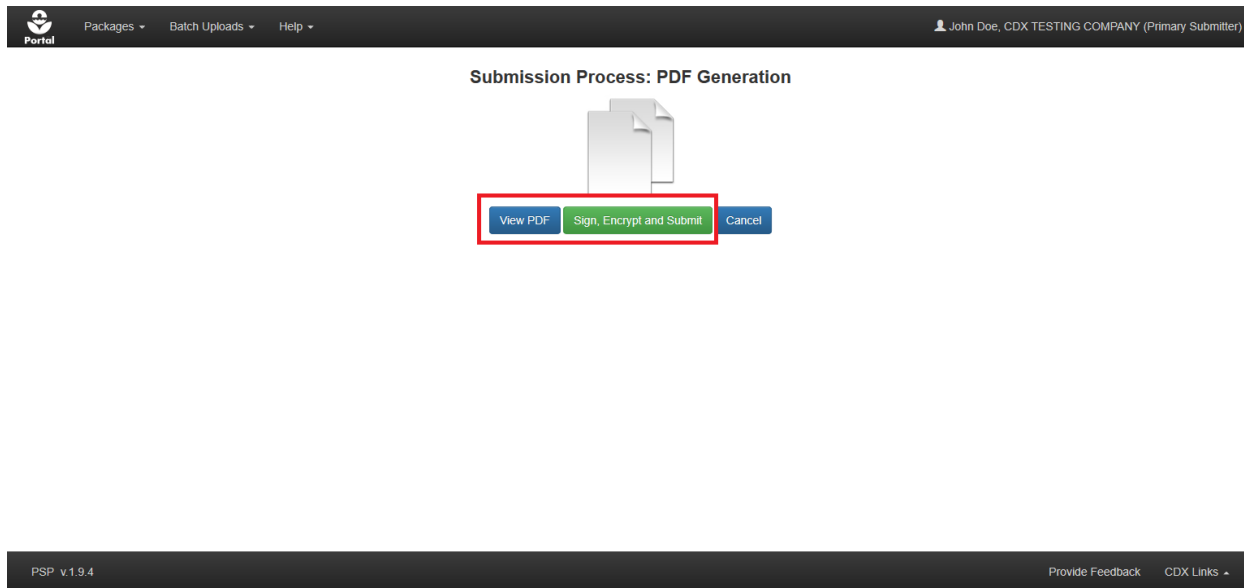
Portal
Packages
Batch Uploads
Help
John Doe, CDX TESTING COMPANY (Primary Submitter)

Submission Process: PDF Generation

View PDF
Sign, Encrypt and Submit
Cancel

PSP v.1.9.4
Provide Feedback
CDX Links